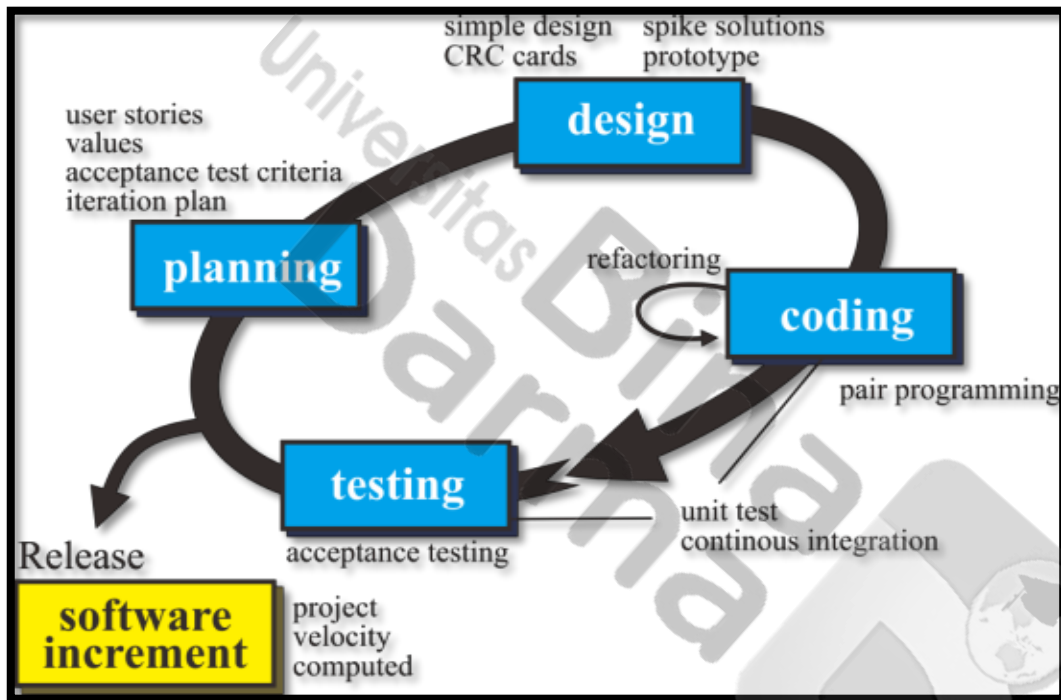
simple design
CRC cards

spike solutions
prototype

design

user stories
values
acceptance test criteria
iteration plan

planning

refactoring

coding

pair programming

testing

unit test
continous integration

acceptance testing

Release

software increment

project
velocity
computed

Universitas Bina Darma